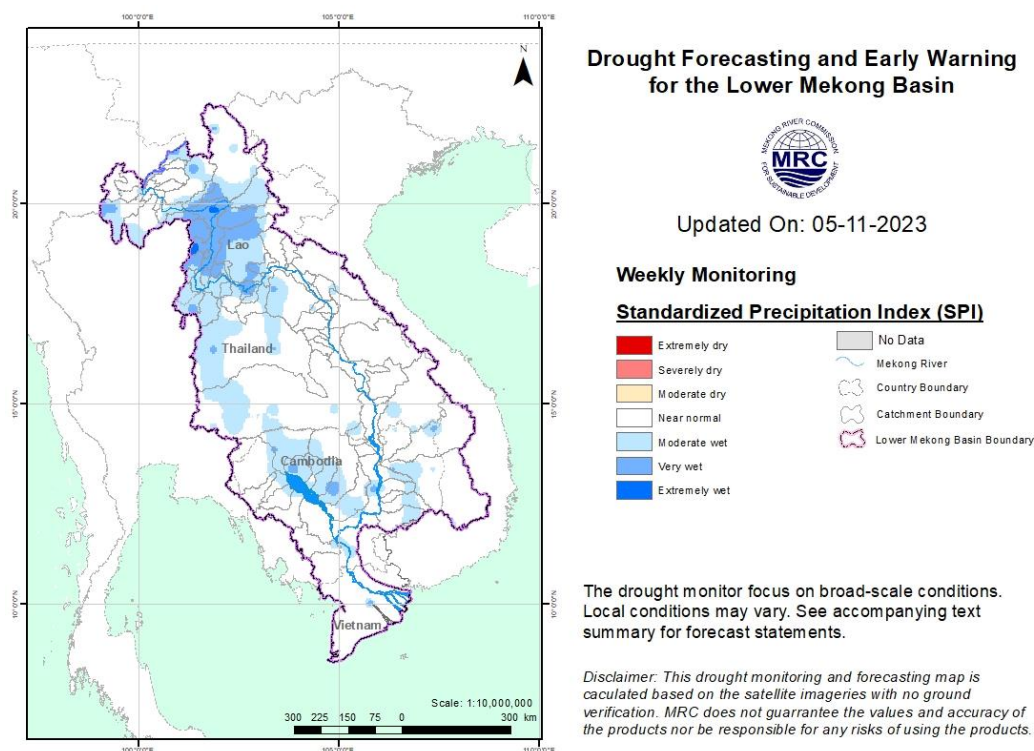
100°0'0"E
105°0'0"E
110°0'0"E

N

20°0'0"N
15°0'0"N
10°0'0"N

Lao
Thailand
Cambodia
Vietnam

Scale: 1:10,000,000
300 225 150 75 0 300 km

100°0'0"E
105°0'0"E
110°0'0"E

Drought Forecasting and Early Warning for the Lower Mekong Basin

MEKONG RIVER COMMISSION
MRC
FOR SUSTAINABLE DEVELOPMENT

Updated On: 05-11-2023

Weekly Monitoring

Standardized Precipitation Index (SPI)

Extremely dry
Severely dry
Moderate dry
Near normal
Moderate wet
Very wet
Extremely wet

No Data
Mekong River
Country Boundary
Catchment Boundary
Lower Mekong Basin Boundary

The drought monitor focus on broad-scale conditions. Local conditions may vary. See accompanying text summary for forecast statements.

Disclaimer: This drought monitoring and forecasting map is caculated based on the satellite imageries with no ground verification. MRC does not guarrantee the values and accuracy of the products nor be responsible for any risks of using the products.